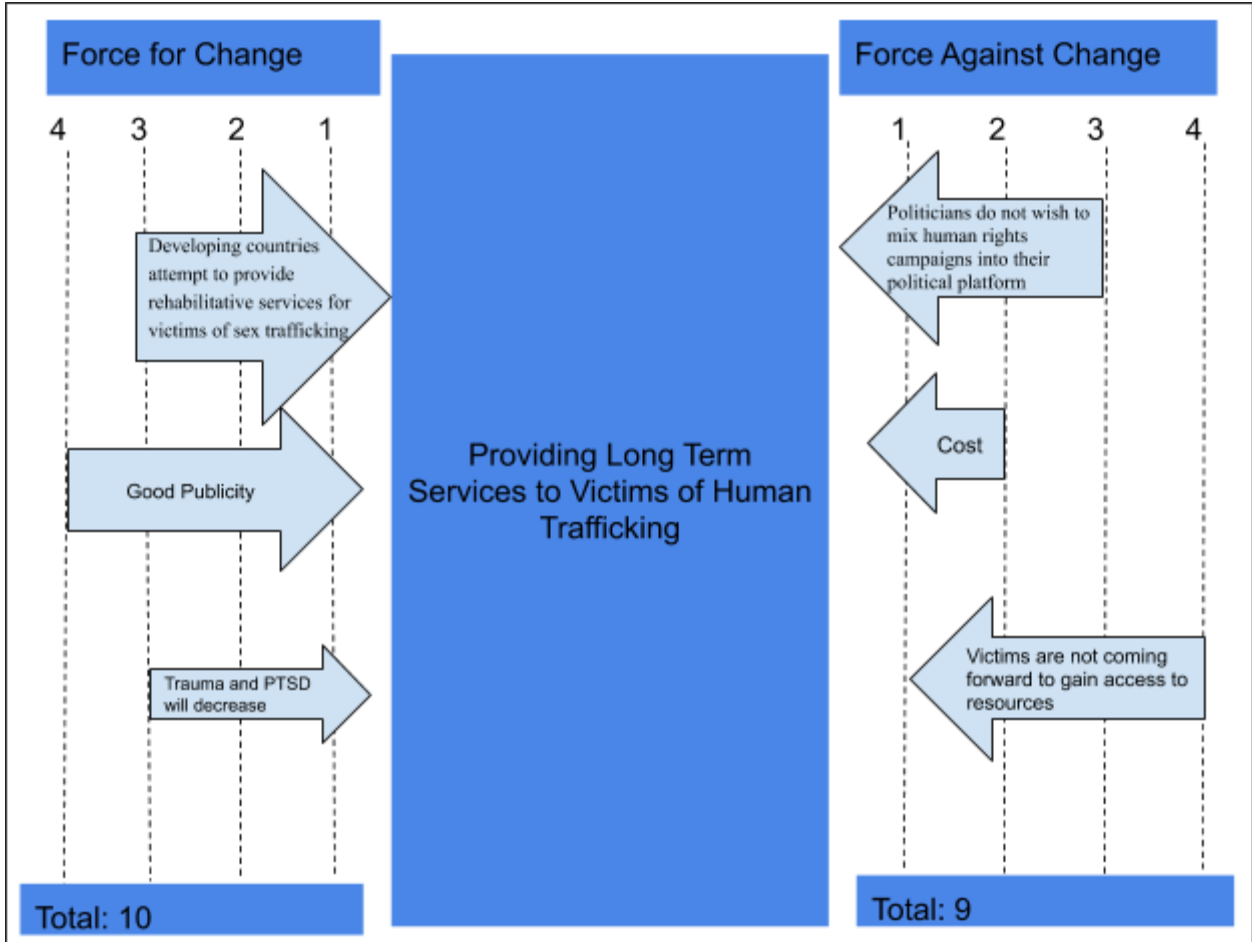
Force for Change

4 3 2 1

Developing countries attempt to provide rehabilitative services for victims of sex trafficking

Good Publicity

Trauma and PTSD will decrease

Total: 10

Providing Long Term Services to Victims of Human Trafficking

Force Against Change

1 2 3 4

Politicians do not wish to mix human rights campaigns into their political platform

Cost

Victims are not coming forward to gain access to resources

Total: 9